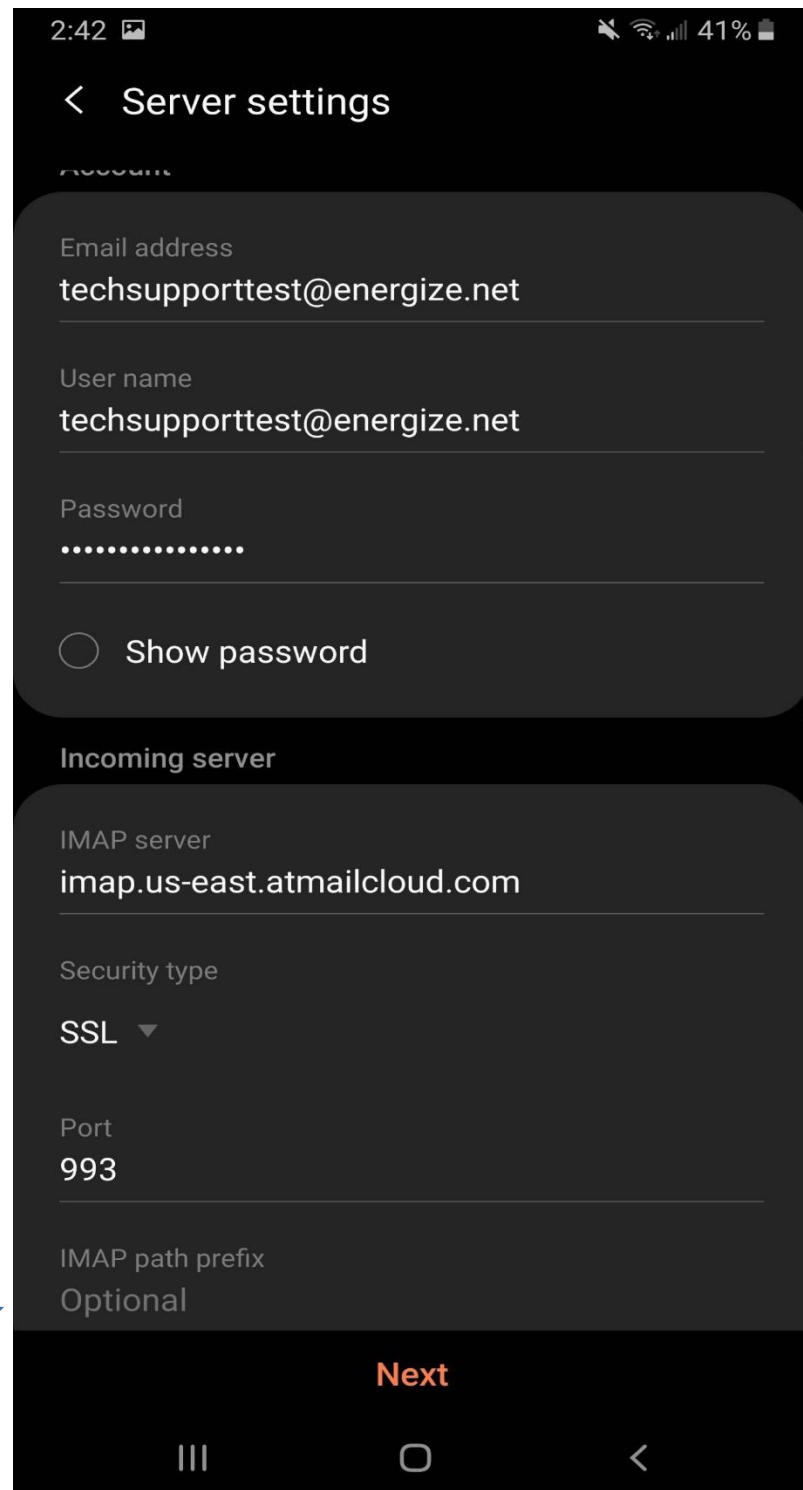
2:42

41%

<

Server settings

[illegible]

Email address
techsupporttest@energize.net

User name
techsupporttest@energize.net

Password
••••••••••••••••

Show password

Incoming server

IMAP server
imap.us-east.atmailcloud.com

Security type
SSL

Port
993

IMAP path prefix
Optional

Next